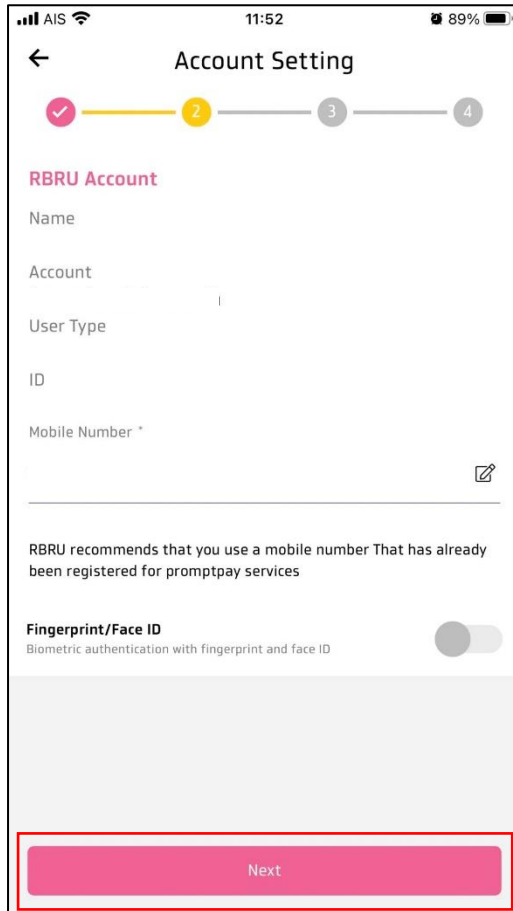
AIS 11:52 89%

Account Setting

2 3 4

RBRU Account

Name

Account

User Type

ID

Mobile Number *

RBRU recommends that you use a mobile number That has already been registered for promptpay services

Fingerprint/Face ID
Biometric authentication with fingerprint and face ID

Next